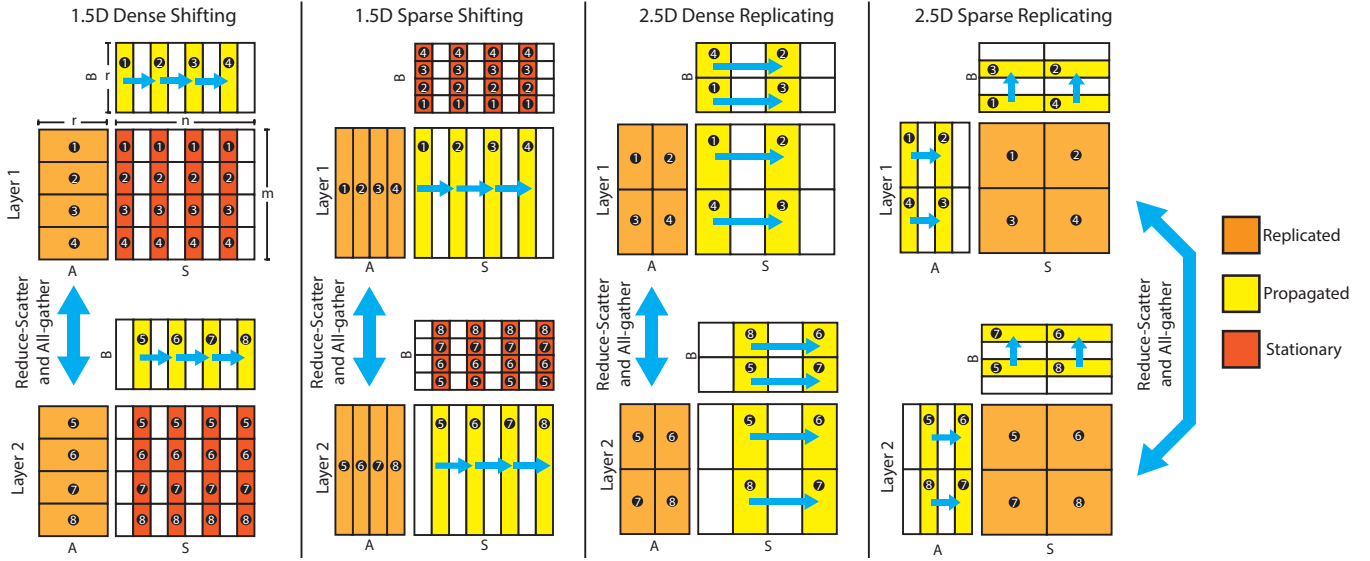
1.5D Dense Shifting

B r n r m

Layer 1 A S

Reduce-Scatter and All-gather

B

Layer 2 A S

1.5D Sparse Shifting

B

Layer 1 A S

Reduce-Scatter and All-gather

B

Layer 2 A S

2.5D Dense Replicating

B

Layer 1 A S

Reduce-Scatter and All-gather

B

Layer 2 A S

2.5D Sparse Replicating

B

Layer 1 A S

Reduce-Scatter and All-gather

B

Layer 2 A S

Replicated

Propagated

Stationary